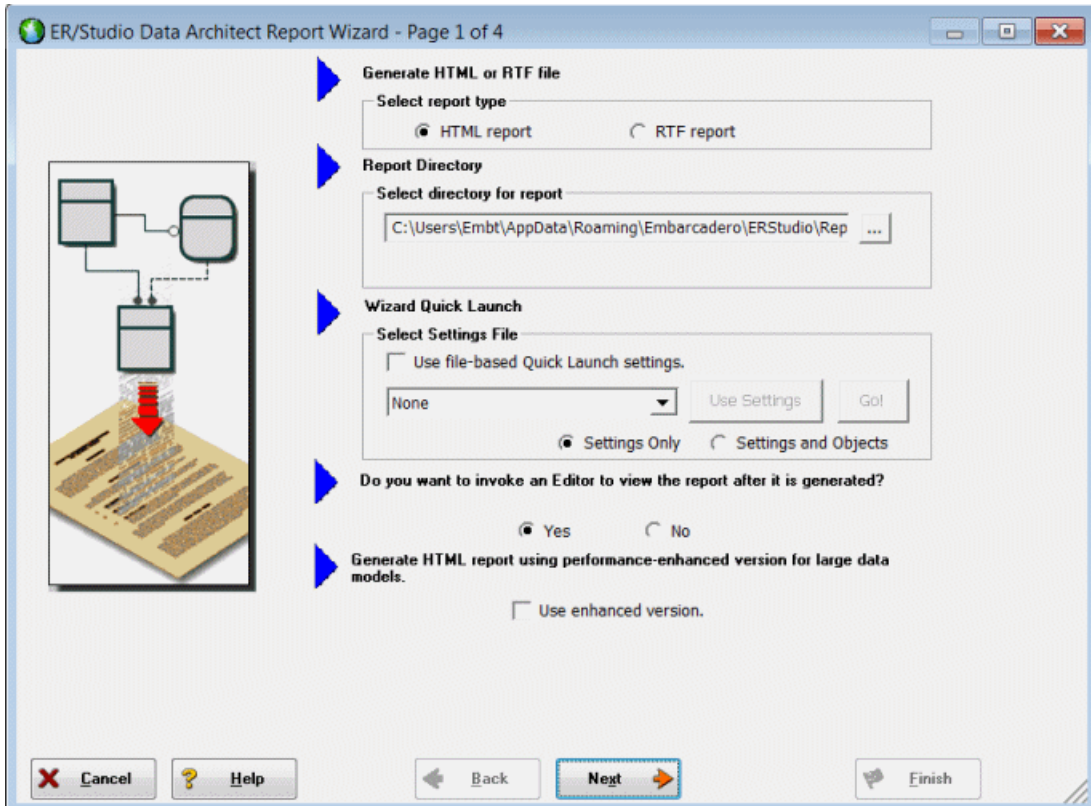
ER/Studio Data Architect Report Wizard - Page 1 of 4

Generate HTML or RTF file

Select report type

HTML report

RTF report

Report Directory

Select directory for report

C:\Users\Embt\AppData\Roaming\Embarcadero\ERStudio\Rep

...

Wizard Quick Launch

Select Settings File

Use file-based Quick Launch settings.

None

Use Settings

Go!

Settings Only

Settings and Objects

Do you want to invoke an Editor to view the report after it is generated?

Yes

No

Generate HTML report using performance-enhanced version for large data models.

Use enhanced version.

Cancel

Help

Back

Next

Finish